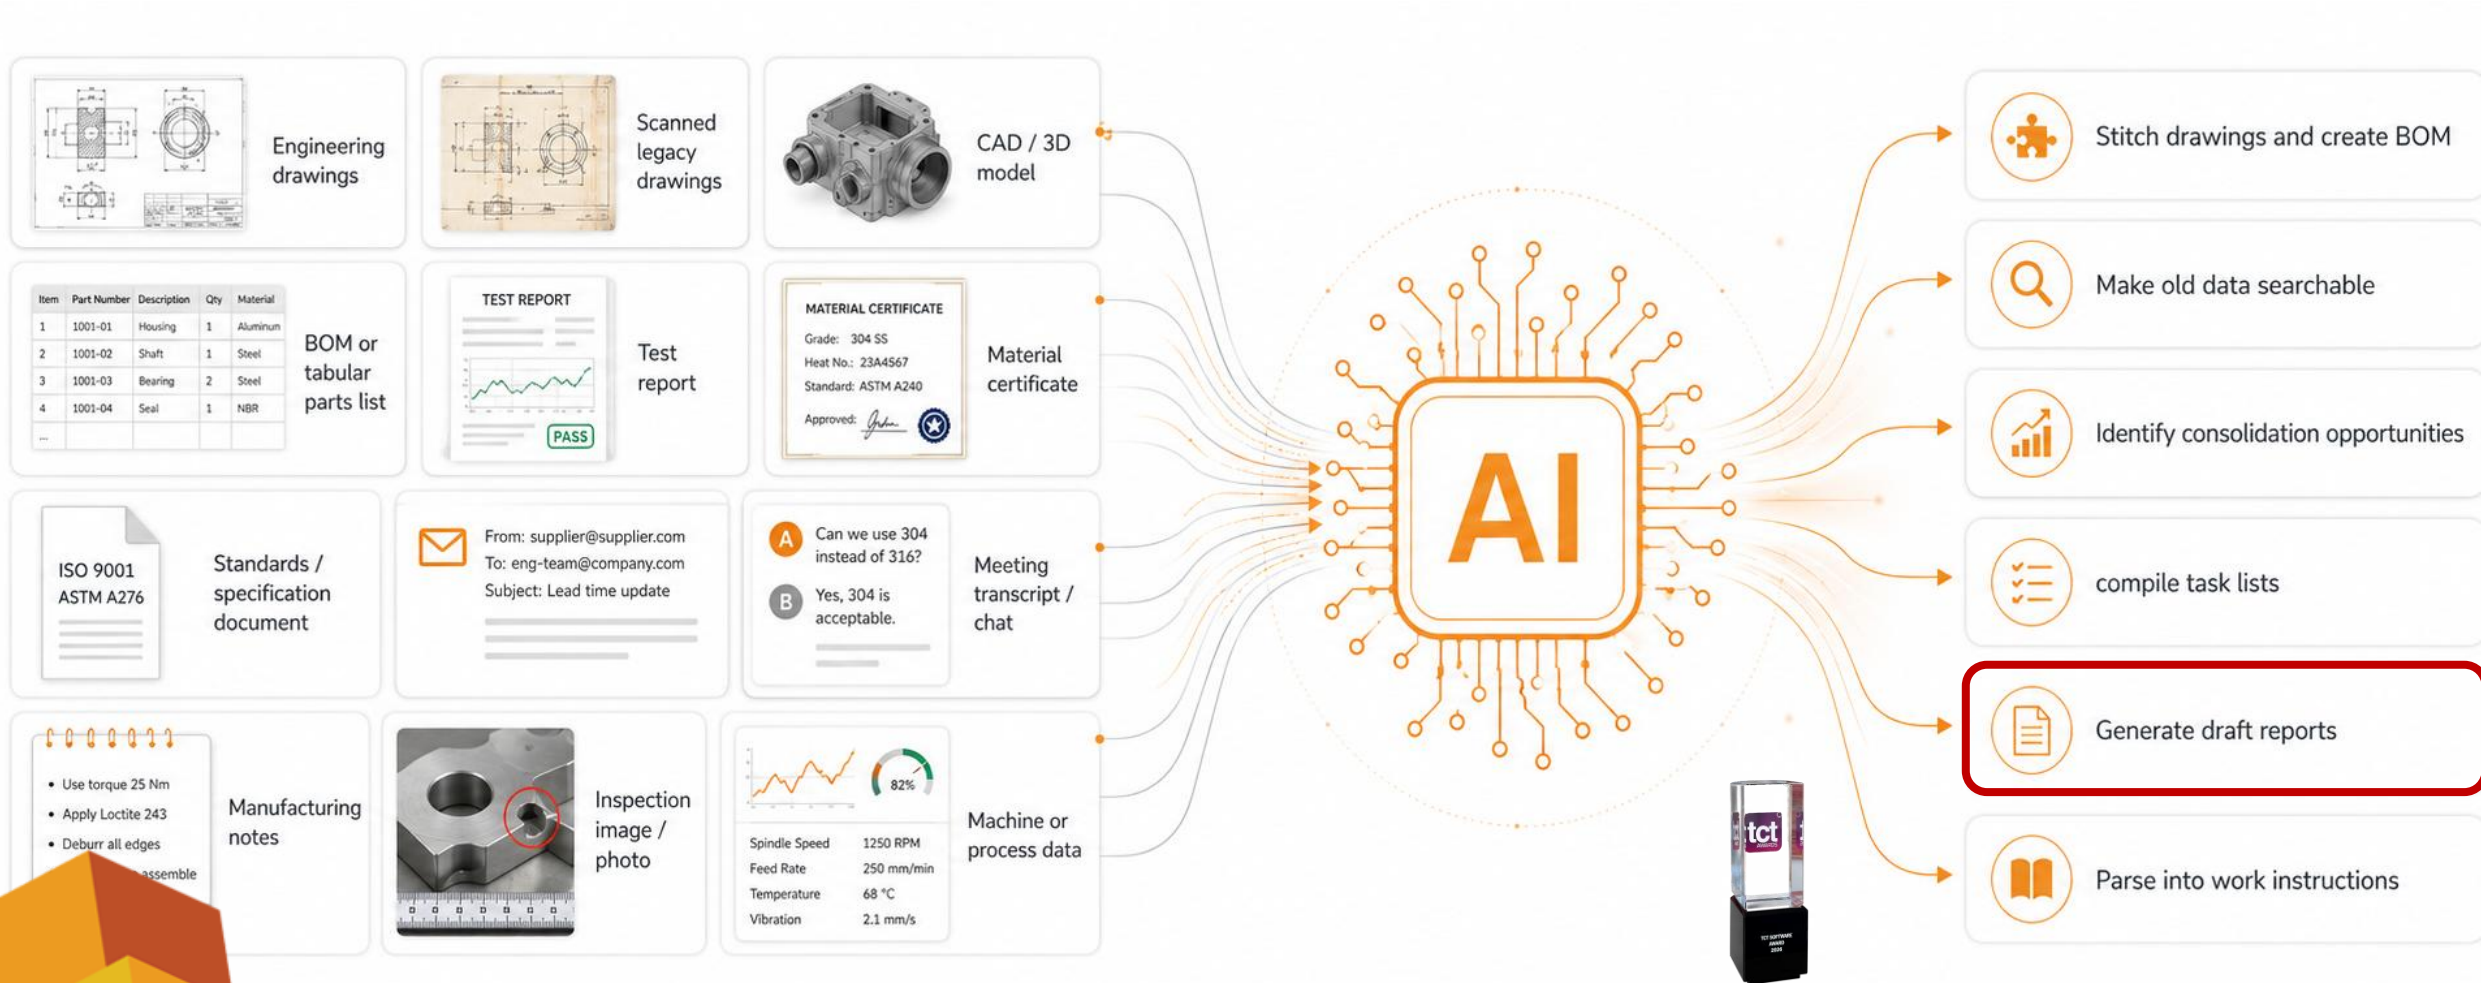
Engineering drawings

Scanned legacy drawings

CAD / 3D model

| Item | Part Number | Description | Qty | Material |
|---|---|---|---|---|
| 1 | 1001-01 | Housing | 1 | Aluminum |
| 2 | 1001-02 | Shaft | 1 | Steel |
| 3 | 1001-03 | Bearing | 2 | Steel |
| 4 | 1001-04 | Seal | 1 | NBR |
| ... | | | | |

BOM or tabular parts list

TEST REPORT

PASS

Test report

MATERIAL CERTIFICATE
Grade: 304 SS
Heat No.: 23A4567
Standard: ASTM A240
Approved:

Material certificate

ISO 9001
ASTM A276

Standards / specification document

From: supplier@supplier.com
To: eng-team@company.com
Subject: Lead time update

A Can we use 304 instead of 316?
B Yes, 304 is acceptable.

Meeting transcript / chat

• Use torque 25 Nm
• Apply Loctite 243
• Deburr all edges
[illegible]ssemble

Manufacturing notes

Inspection image / photo

82%

| Spindle Speed | 1250 RPM |
|---|---|
| Feed Rate | 250 mm/min |
| Temperature | 68 °C |
| Vibration | 2.1 mm/s |

Machine or process data

AI

tct

Stitch drawings and create BOM

Make old data searchable

Identify consolidation opportunities

compile task lists

Generate draft reports

Parse into work instructions